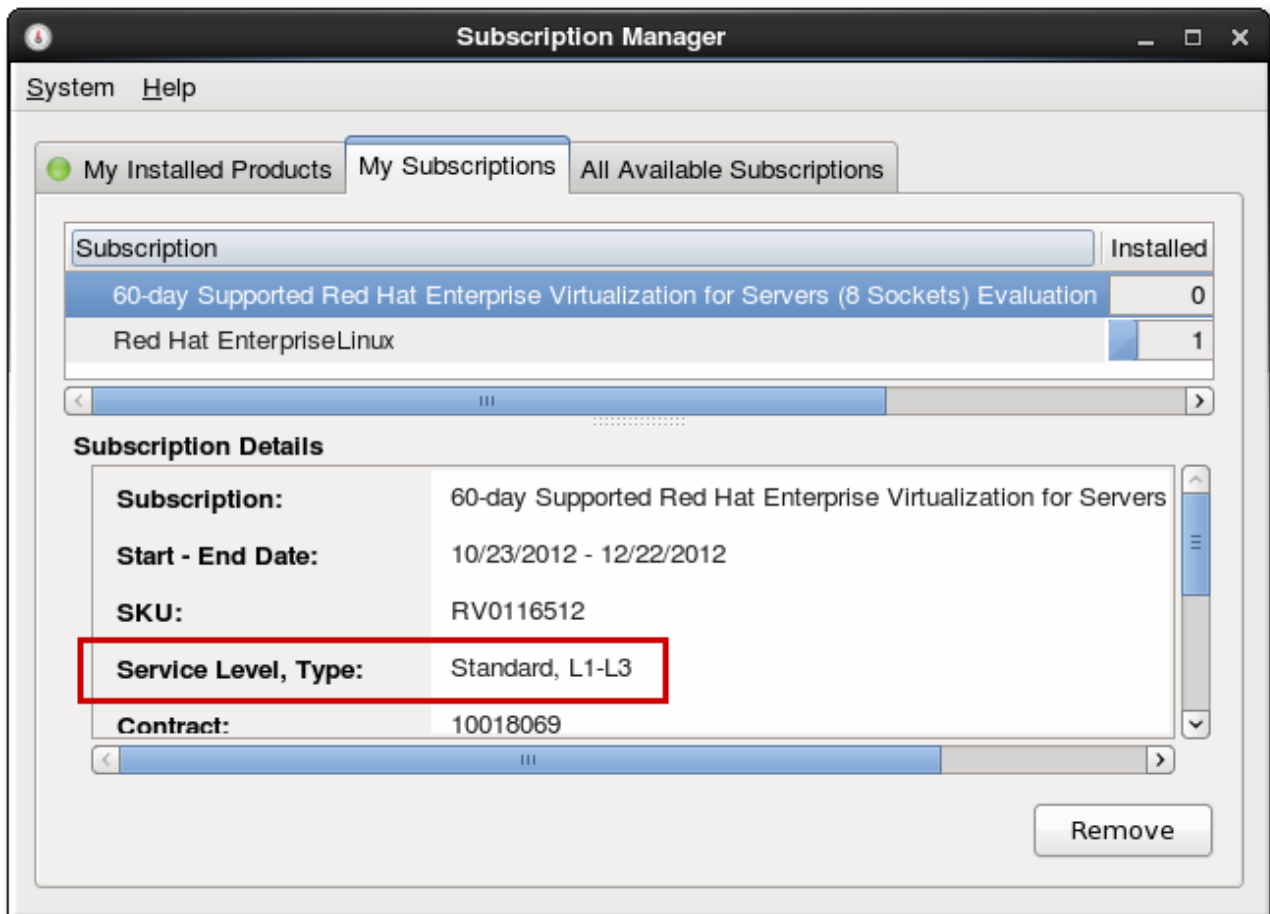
Subscription Manager

System Help

My Installed Products | My Subscriptions | All Available Subscriptions

| Subscription | Installed |
|---|---|
| 60-day Supported Red Hat Enterprise Virtualization for Servers (8 Sockets) Evaluation | 0 |
| Red Hat EnterpriseLinux | 1 |

Subscription Details

| | |
|---|---|
| Subscription: | 60-day Supported Red Hat Enterprise Virtualization for Servers |
| Start - End Date: | 10/23/2012 - 12/22/2012 |
| SKU: | RV0116512 |
| Service Level, Type: | Standard, L1-L3 |
| Contract: | 10018069 |

Remove